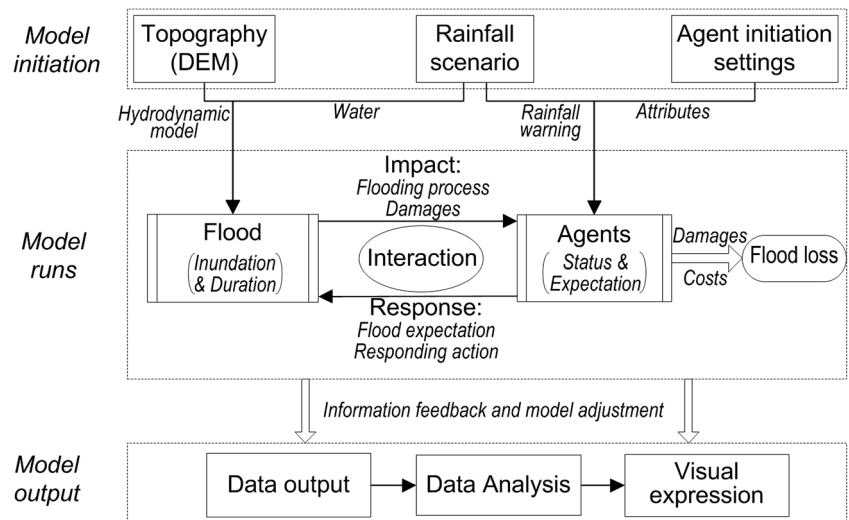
Model initiation

Topography (DEM)

Rainfall scenario

Agent initiation settings

Hydrodynamic model

Water

Rainfall warning

Attributes

Model runs

Impact:
Flooding process
Damages

Flood
(Inundation & Duration)

Interaction

Agents
(Status & Expectation)

Damages

Costs

Flood loss

Response:
Flood expectation
Responding action

Information feedback and model adjustment

Model output

Data output

Data Analysis

Visual expression